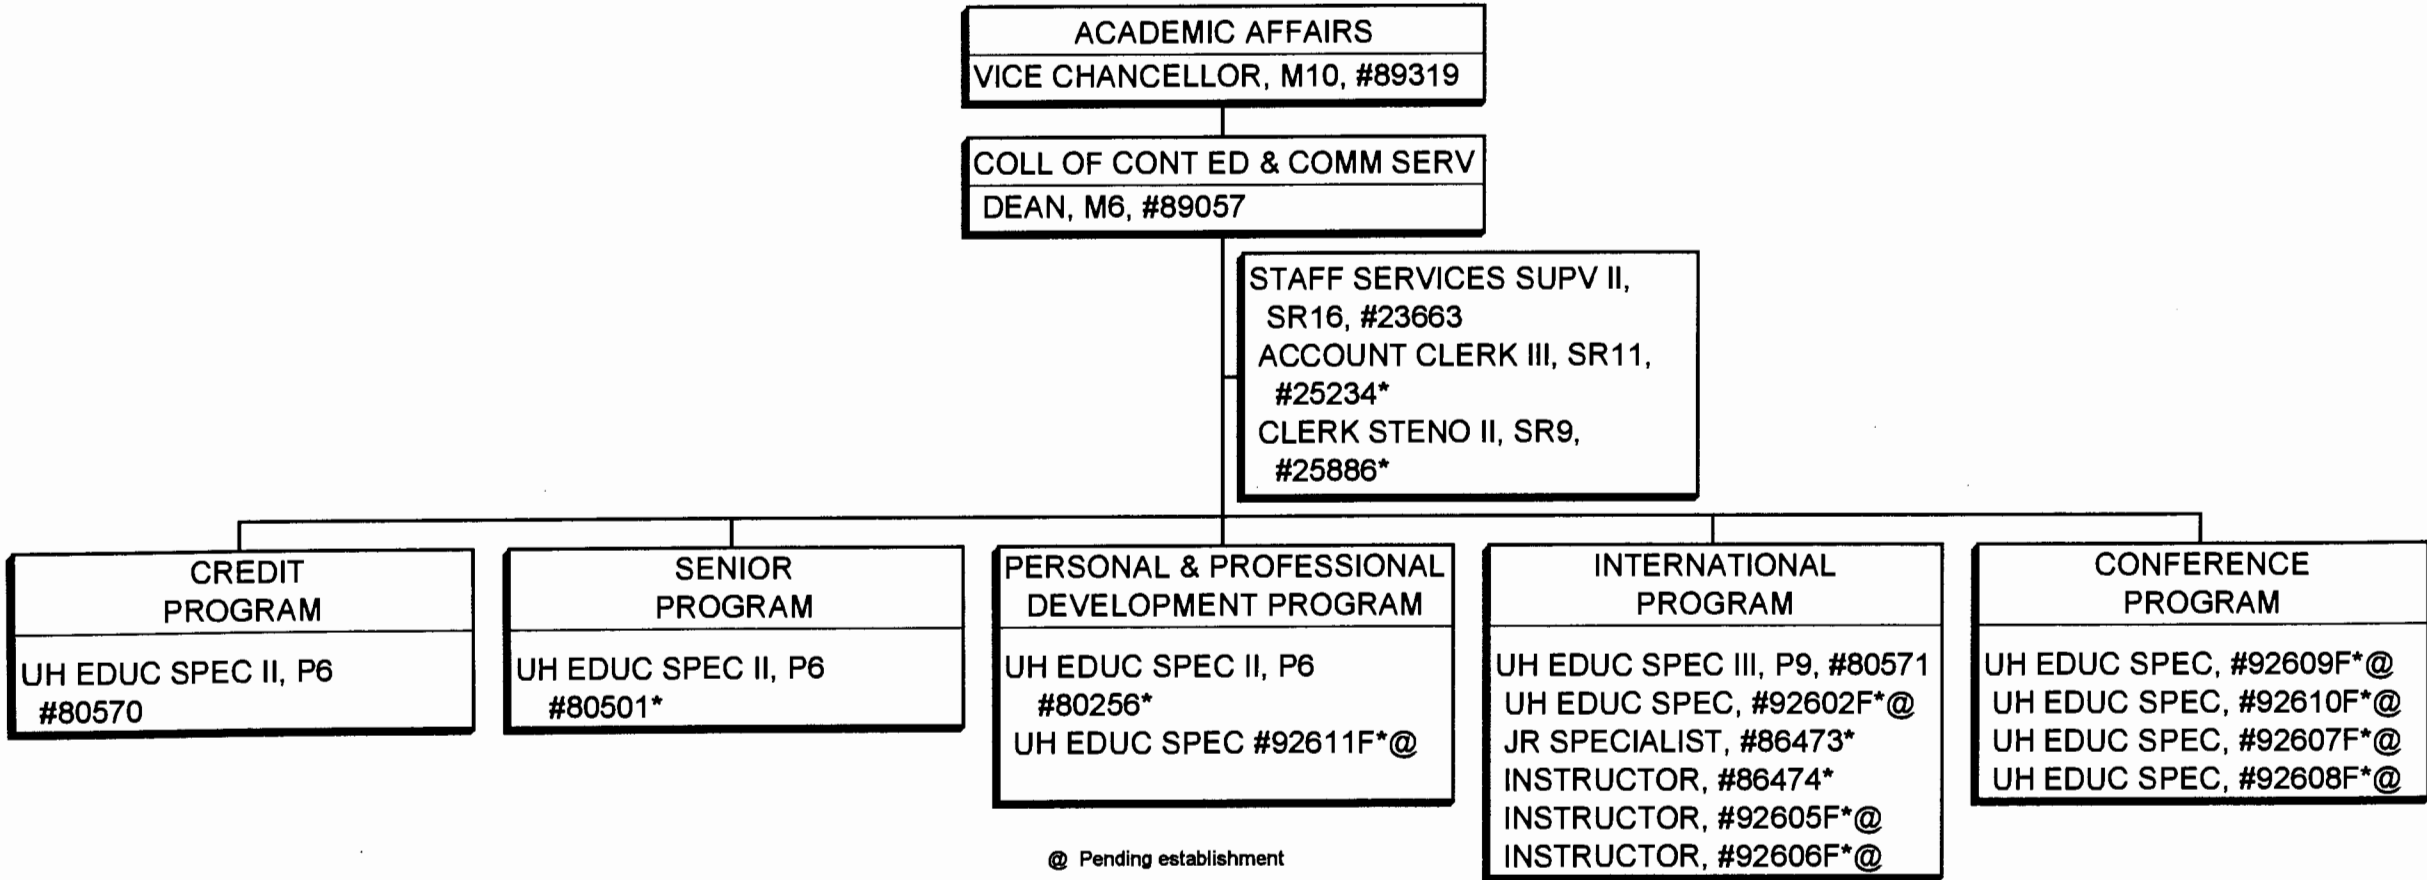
ACADEMIC AFFAIRS
VICE CHANCELLOR, M10, #89319

COLL OF CONT ED & COMM SERV
DEAN, M6, #89057

STAFF SERVICES SUPV II, SR16, #23663
ACCOUNT CLERK III, SR11, #25234*
CLERK STENO II, SR9, #25886*

CREDIT PROGRAM
UH EDUC SPEC II, P6 #80570

SENIOR PROGRAM
UH EDUC SPEC II, P6 #80501*

PERSONAL & PROFESSIONAL DEVELOPMENT PROGRAM
UH EDUC SPEC II, P6 #80256*
UH EDUC SPEC #92611F*@

INTERNATIONAL PROGRAM
UH EDUC SPEC III, P9, #80571
UH EDUC SPEC, #92602F*@
JR SPECIALIST, #86473*
INSTRUCTOR, #86474*
INSTRUCTOR, #92605F*@
INSTRUCTOR, #92606F*@

CONFERENCE PROGRAM
UH EDUC SPEC, #92609F*@
UH EDUC SPEC, #92610F*@
UH EDUC SPEC, #92607F*@
UH EDUC SPEC, #92608F*@

@ Pending establishment